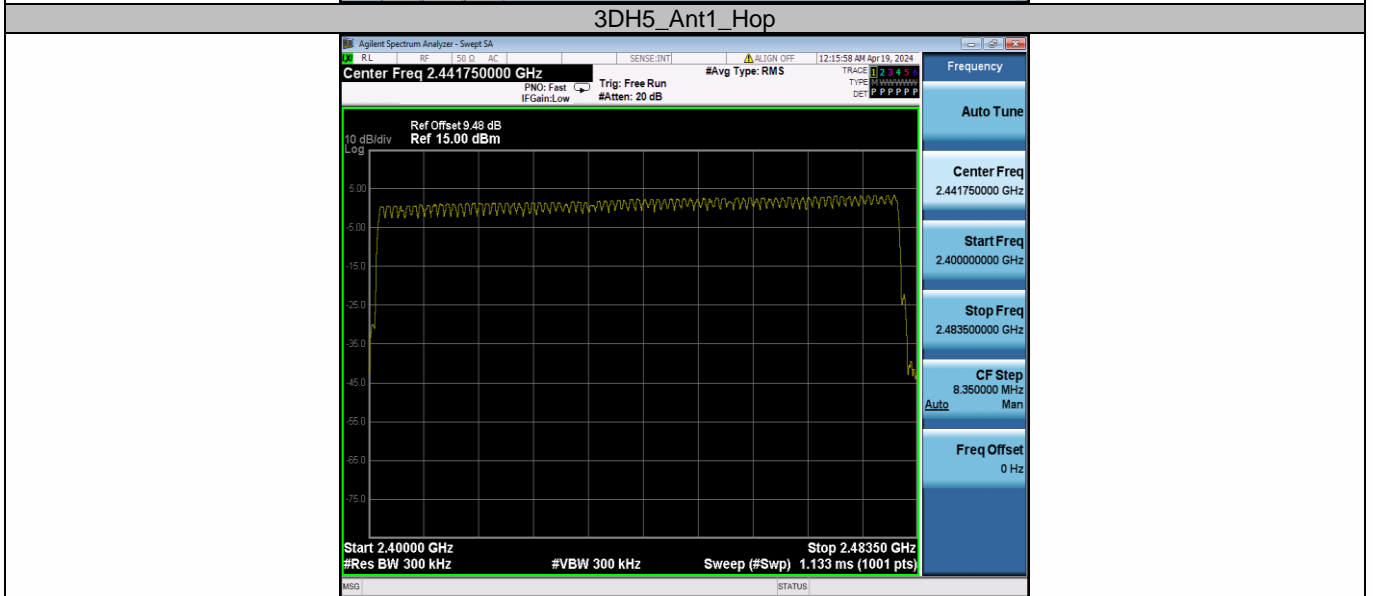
3DH5_Ant1_Hop

Agilent Spectrum Analyzer - Swept SA

RL RF 50 Ω AC SENSE:INT ALIGN OFF 12:15:58 AM Apr 19, 2024

Center Freq 2.441750000 GHz

PNO: Fast IFGain:Low Trig: Free Run #Atten: 20 dB #Avg Type: RMS

TRACE 1 2 3 4 5 6 TYPE M WWWWW DET P P P P P P

Ref Offset 9.48 dB
10 dB/div Ref 15.00 dBm
Log

5.00
-5.00
-15.0
-25.0
-35.0
-45.0
-55.0
-65.0
-75.0

Start 2.40000 GHz
#Res BW 300 kHz #VBW 300 kHz Stop 2.48350 GHz
Sweep (#Swp) 1.133 ms (1001 pts)

MSG STATUS

Frequency

Auto Tune

Center Freq
2.441750000 GHz

Start Freq
2.400000000 GHz

Stop Freq
2.483500000 GHz

CF Step
8.350000 MHz
Auto Man

Freq Offset
0 Hz